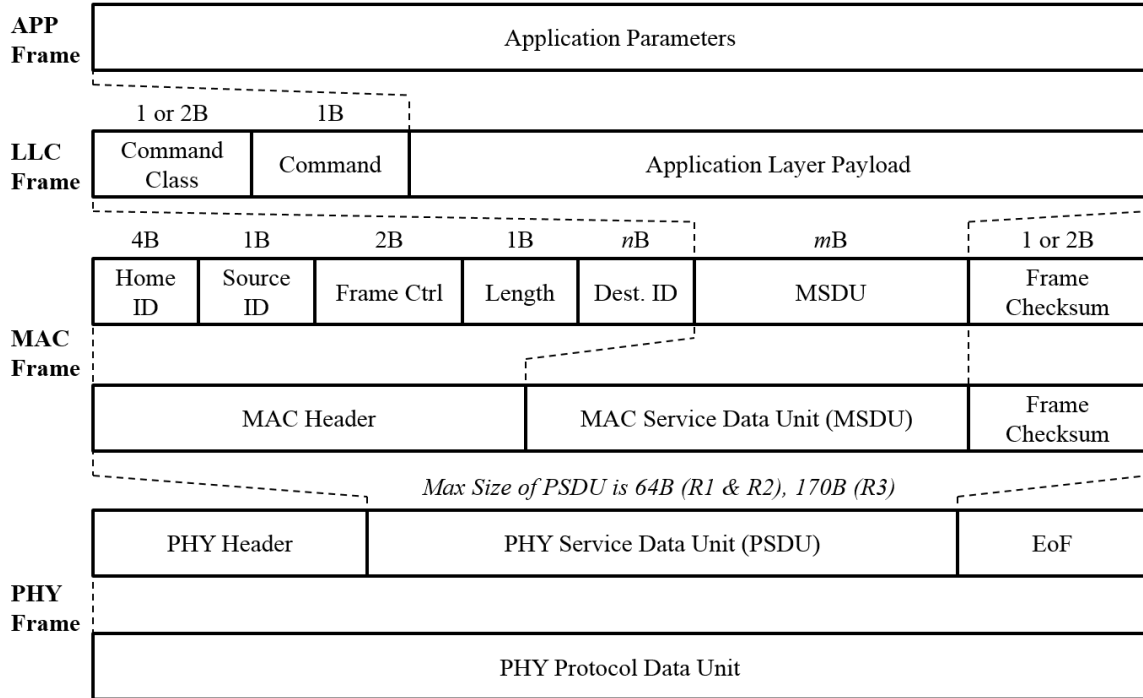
APP Frame

Application Parameters

1 or 2B 1B

LLC Frame

| Command Class | Command | Application Layer Payload |
|---|---|---|

4B 1B 2B 1B $n$B $m$B 1 or 2B

| Home ID | Source ID | Frame Ctrl | Length | Dest. ID | MSDU | Frame Checksum |
|---|---|---|---|---|---|---|

MAC Frame

| MAC Header | MAC Service Data Unit (MSDU) | Frame Checksum |
|---|---|---|

*Max Size of PSDU is 64B (R1 & R2), 170B (R3)*

| PHY Header | PHY Service Data Unit (PSDU) | EoF |
|---|---|---|

PHY Frame

PHY Protocol Data Unit